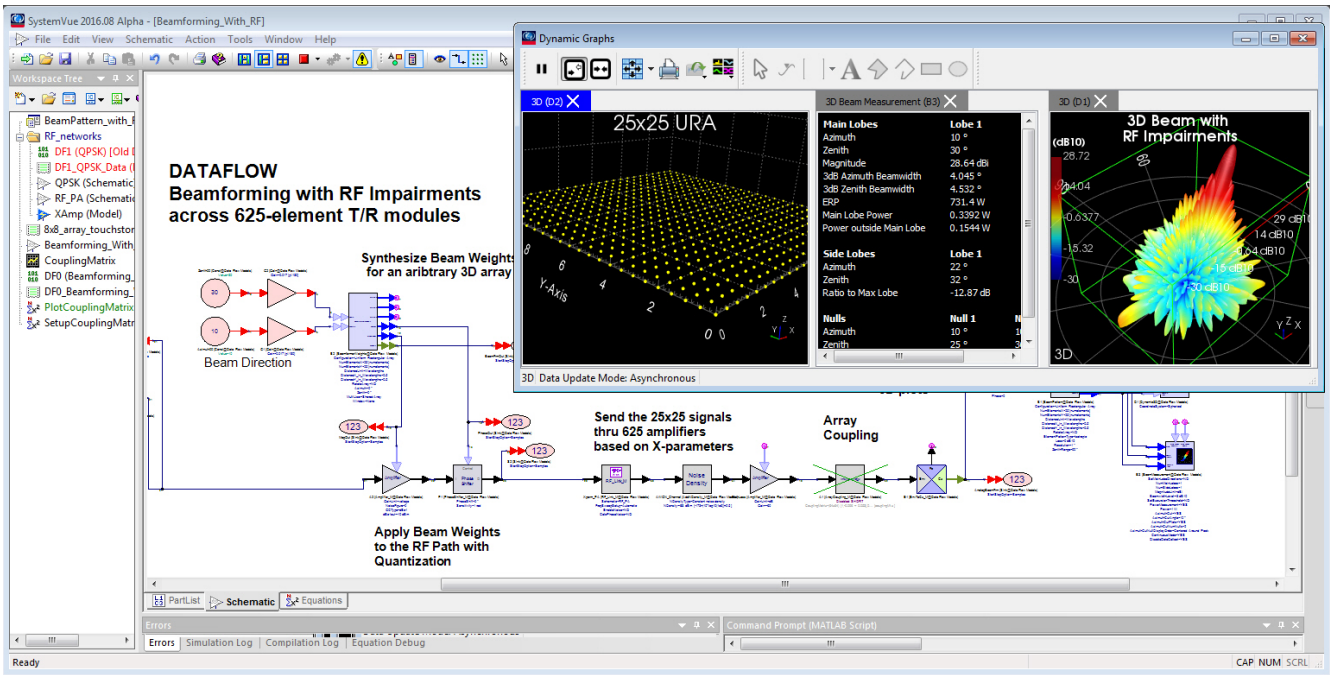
SystemVue 2016.08 Alpha - [Beamforming_With_RF]

File Edit View Schematic Action Tools Window Help

Workspace Tree

BeamPattern_with_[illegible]
RF_networks
DF1 (QPSK) [Old D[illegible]
DF1_QPSK_Data ([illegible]
QPSK (Schematic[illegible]
RF_PA (Schemati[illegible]
XAmp (Model)
8x8_array_touchsto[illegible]
Beamforming_With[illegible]
CouplingMatrix
DF0 (Beamforming_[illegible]
DF0_Beamforming_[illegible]
PlotCouplingMatrix
SetupCouplingMatri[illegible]

DATAFLOW
Beamforming with RF Impairments across 625-element T/R modules

Synthesize Beam Weights for an aribtrary 3D array

30

10

Beam Direction

123

123

123

Send the 25x25 signals thru 625 amplifiers based on X-parameters

Noise Density

Array Coupling

123

Apply Beam Weights to the RF Path with Quantization

Dynamic Graphs

3D (D2)

25x25 URA

Y-Axis

6 4 2 0 0 2 4

3D Beam Measurement (B3)

| Main Lobes | Lobe 1 |
|---|---|
| Azimuth | 10 ° |
| Zenith | 30 ° |
| Magnitude | 28.64 dBi |
| 3dB Azimuth Beamwidth | 4.045 ° |
| 3dB Zenith Beamwidth | 4.532 ° |
| ERP | 731.4 W |
| Main Lobe Power | 0.3392 W |
| Power outside Main Lobe | 0.1544 W |
| **Side Lobes** | **Lobe 1** |
| Azimuth | 22 ° |
| Zenith | 32 ° |
| Ratio to Max Lobe | -12.87 dB |
| **Nulls** | **Null 1** |
| Azimuth | 10 ° |
| Zenith | 25 ° |

3D (D1)

3D Beam with RF Impairments

(dB10)
28.72
14.04
-0.6377
-15.32
-30

29 dB10
14 dB10
-15 dB10
-30 dB10

3D

3D Data Update Mode: Asynchronous

PartList Schematic Equations

Errors

Errors Simulation Log Compilation Log Equation Debug

Command Prompt (MATLAB Script)

Ready

CAP NUM SCRL